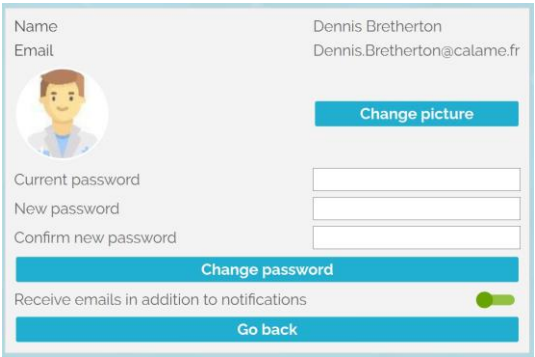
| Name | Dennis Bretherton |
|---|---|
| Email | Dennis.Bretherton@calame.fr |

Change picture

Current password

New password

Confirm new password

Change password

Receive emails in addition to notifications

Go back